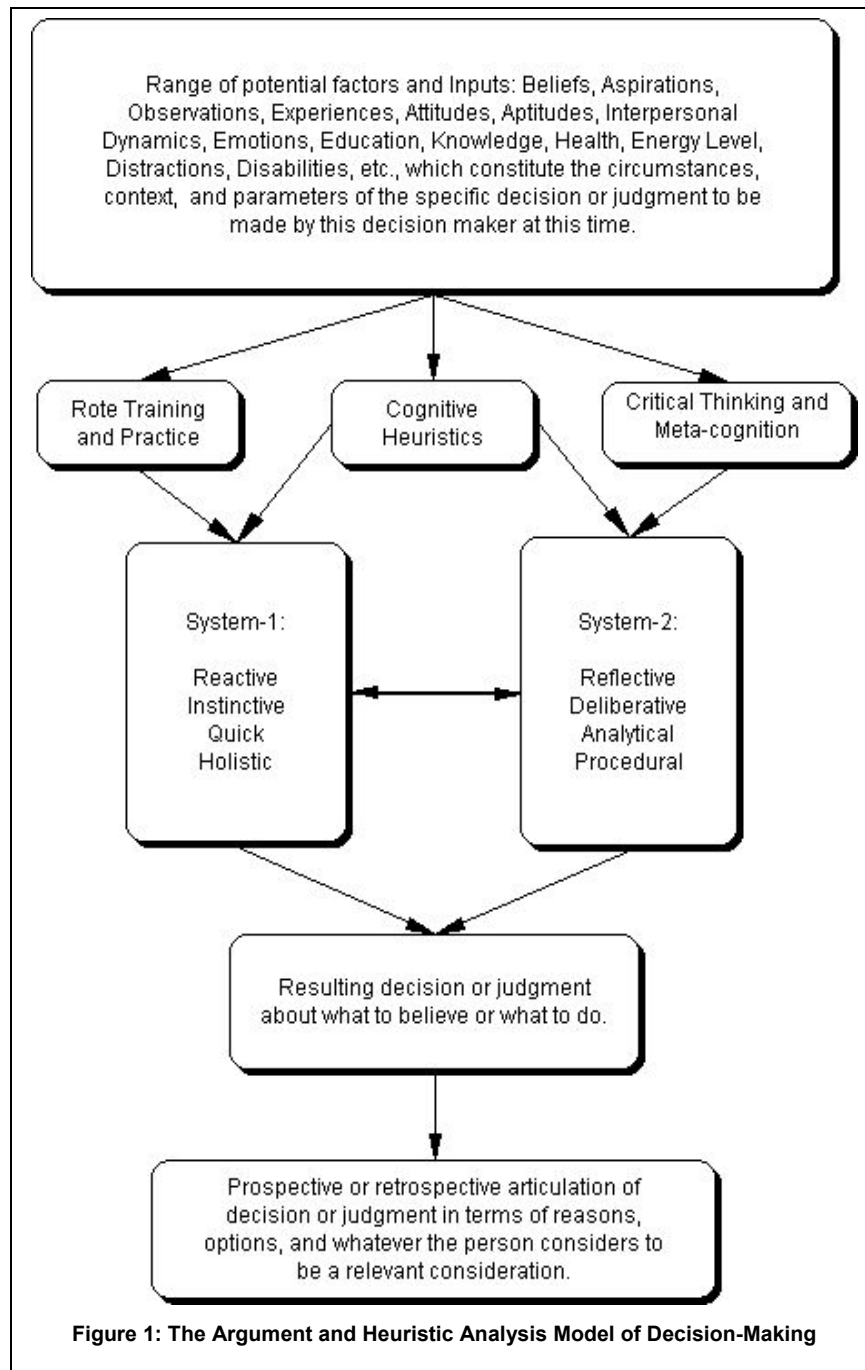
Range of potential factors and Inputs: Beliefs, Aspirations, Observations, Experiences, Attitudes, Aptitudes, Interpersonal Dynamics, Emotions, Education, Knowledge, Health, Energy Level, Distractions, Disabilities, etc., which constitute the circumstances, context, and parameters of the specific decision or judgment to be made by this decision maker at this time.

Rote Training and Practice

Cognitive Heuristics

Critical Thinking and Meta-cognition

System-1:

Reactive
Instinctive
Quick
Holistic

System-2:

Reflective
Deliberative
Analytical
Procedural

Resulting decision or judgment about what to believe or what to do.

Prospective or retrospective articulation of decision or judgment in terms of reasons, options, and whatever the person considers to be a relevant consideration.

Figure 1: The Argument and Heuristic Analysis Model of Decision-Making